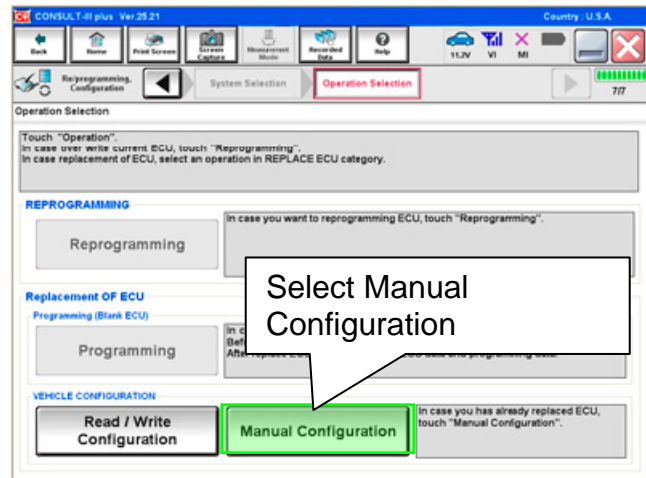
CONSULT-III plus Ver.25.21

Country : U.S.A.

Back

Home

Print Screen

Screen Capture

Measurement Mode

Recorded Data

Help

11.2V

VI

MI

Re/programming, Configuration

System Selection

Operation Selection

7/7

Operation Selection

Touch "Operation".
In case over write current ECU, touch "Reprogramming".
In case replacement of ECU, select an operation in REPLACE ECU category.

REPROGRAMMING

In case you want to reprogramming ECU, touch "Reprogramming".

Reprogramming

Replacement OF ECU

Programming (Blank ECU)

In c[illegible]
Bef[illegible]
After replace ECU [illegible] data and programming data.

Programming

Select Manual Configuration

VEHICLE CONFIGURATION

Read / Write Configuration

Manual Configuration

In case you has already replaced ECU, touch "Manual Configuration".